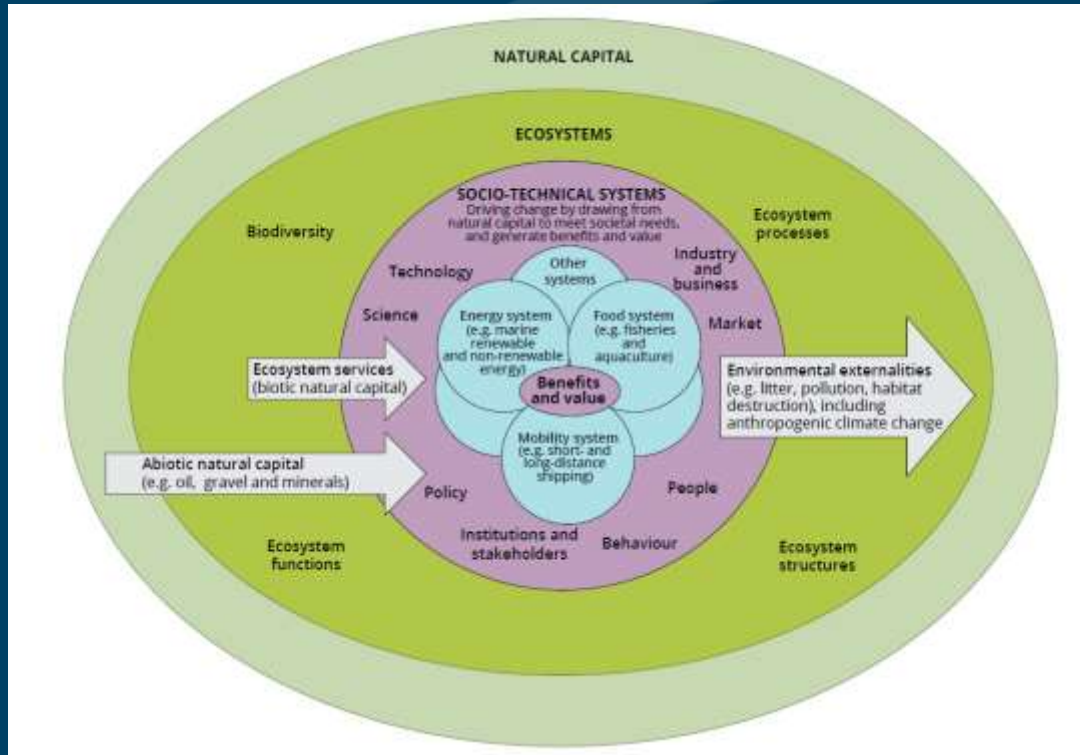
NATURAL CAPITAL

ECOSYSTEMS

SOCIO-TECHNICAL SYSTEMS
Driving change by drawing from natural capital to meet societal needs, and generate benefits and value

Biodiversity

Ecosystem processes

Technology

Other systems

Industry and business

Science

Energy system (e.g. marine renewable and non-renewable energy)

Food system (e.g. fisheries and aquaculture)

Market

Ecosystem services (biotic natural capital)

Benefits and value

Environmental externalities (e.g. litter, pollution, habitat destruction), including anthropogenic climate change

Mobility system (e.g. short- and long-distance shipping)

Abiotic natural capital (e.g. oil, gravel and minerals)

Policy

People

Institutions and stakeholders

Behaviour

Ecosystem functions

Ecosystem structures